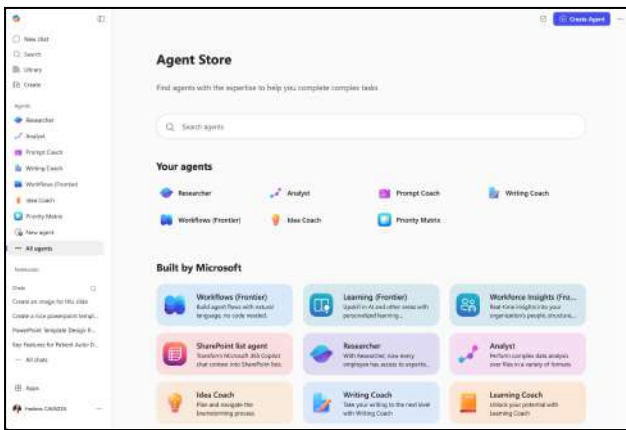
New chat
Search
Library
Create

Agents
Researcher
Analyst
Prompt Coach
Writing Coach
Workflows (Frontier)
Idea Coach
Priority Matrix
New agent
All agents

Notebooks

Chats
Create an image for this slide
Create a nice powerpoint templ...
PowerPoint Template Design R...
Key Features for Patient Auto D...
All chats

Apps
Federico CAVAZZA

Create Agent

Agent Store

Find agents with the expertise to help you complete complex tasks

Search agents

Your agents

Researcher
Analyst
Prompt Coach
Writing Coach
Workflows (Frontier)
Idea Coach
Priority Matrix

Built by Microsoft

Workflows (Frontier)
Build agent flows with natural language, no code needed.

Learning (Frontier)
Upskill in AI and other areas with personalized learning...

Workforce Insights (Fro...
Real-time insights into your organization's people, structure...

SharePoint list agent
Transform Microsoft 365 Copilot chat context into SharePoint lists

Researcher
With Researcher, now every employee has access to experts...

Analyst
Perform complex data analyses over files in a variety of formats

Idea Coach
Plan and navigate the brainstorming process

Writing Coach
Take your writing to the next level with Writing Coach

Learning Coach
Unlock your potential with Learning Coach